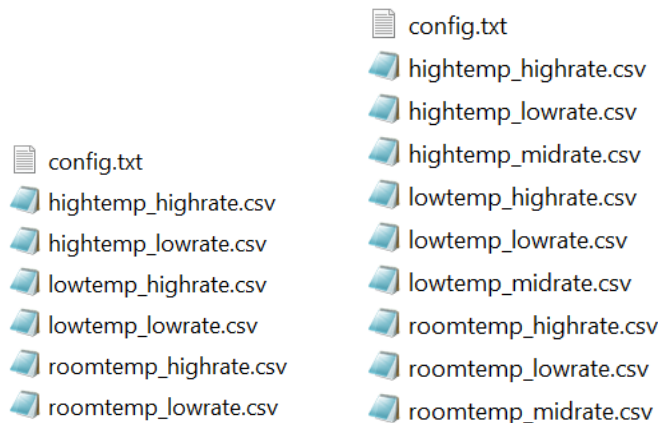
config.txt
hightemp_highrate.csv
hightemp_lowrate.csv
lowtemp_highrate.csv
lowtemp_lowrate.csv
roomtemp_highrate.csv
roomtemp_lowrate.csv

config.txt
hightemp_highrate.csv
hightemp_lowrate.csv
hightemp_midrate.csv
lowtemp_highrate.csv
lowtemp_lowrate.csv
lowtemp_midrate.csv
roomtemp_highrate.csv
roomtemp_lowrate.csv
roomtemp_midrate.csv